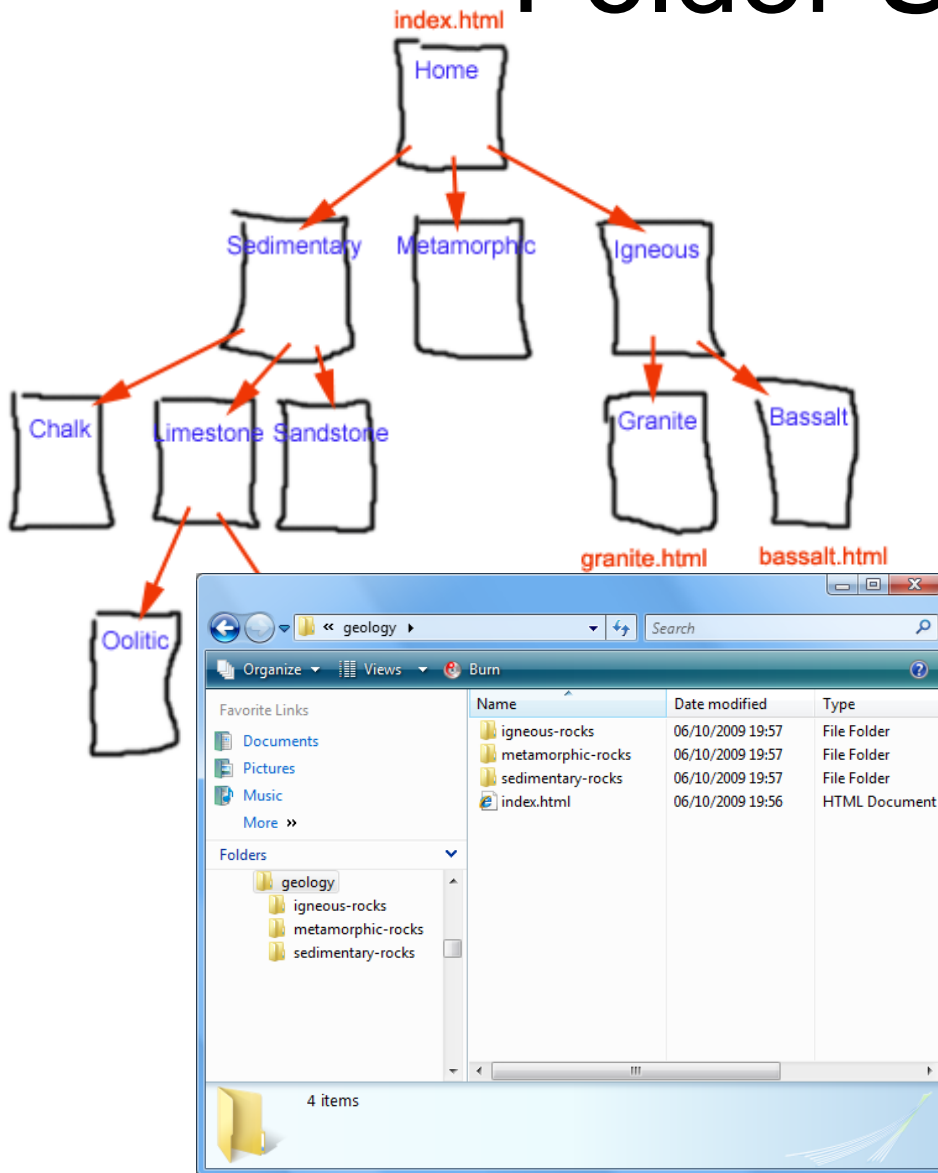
index.html

Home

Sedimentary

Metamorphic

Igneous

Chalk

Limestone

Sandstone

Granite

Bassalt

granite.html

bassalt.html

Oolitic

« geology ▸

Search

Organize ▾ Views ▾ Burn

Favorite Links

Documents

Pictures

Music

More »

Folders

geology

igneous-rocks

metamorphic-rocks

sedimentary-rocks

| Name | Date modified | Type |
|---|---|---|
| igneous-rocks | 06/10/2009 19:57 | File Folder |
| metamorphic-rocks | 06/10/2009 19:57 | File Folder |
| sedimentary-rocks | 06/10/2009 19:57 | File Folder |
| index.html | 06/10/2009 19:56 | HTML Document |

4 items